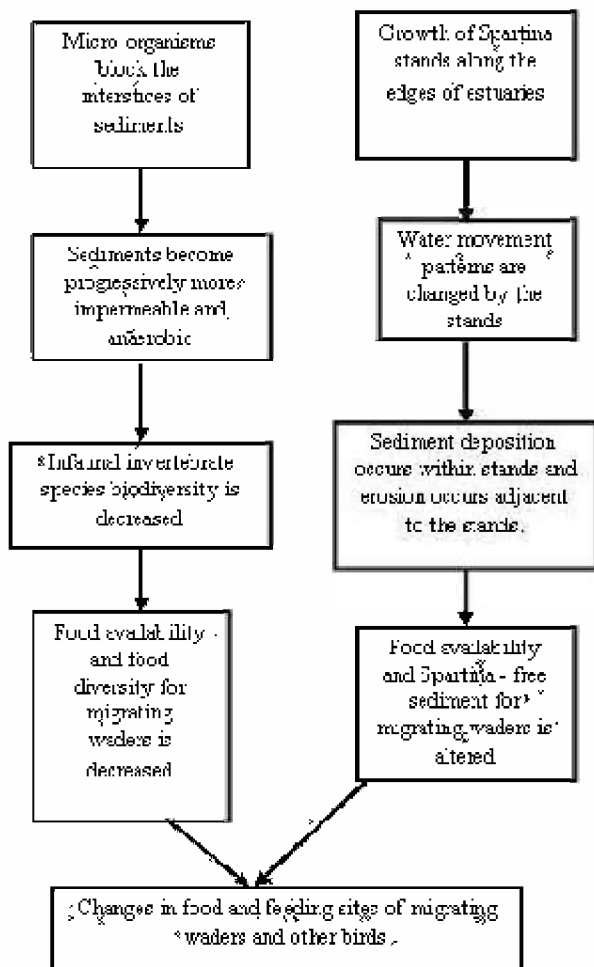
Micro organisms block the interstices of sediments

Sediments become progressively more impermeable and anaerobic

Infaunal invertebrate species biodiversity is decreased

Food availability and food diversity for migrating waders is decreased

Growth of Spartina stands along the edges of estuaries

Water movement patterns are changed by the stands

Sediment deposition occurs within stands and erosion occurs adjacent to the stands.

Food availability and Spartina - free sediment for migrating waders is altered

Changes in food and feeding sites of migrating waders and other birds